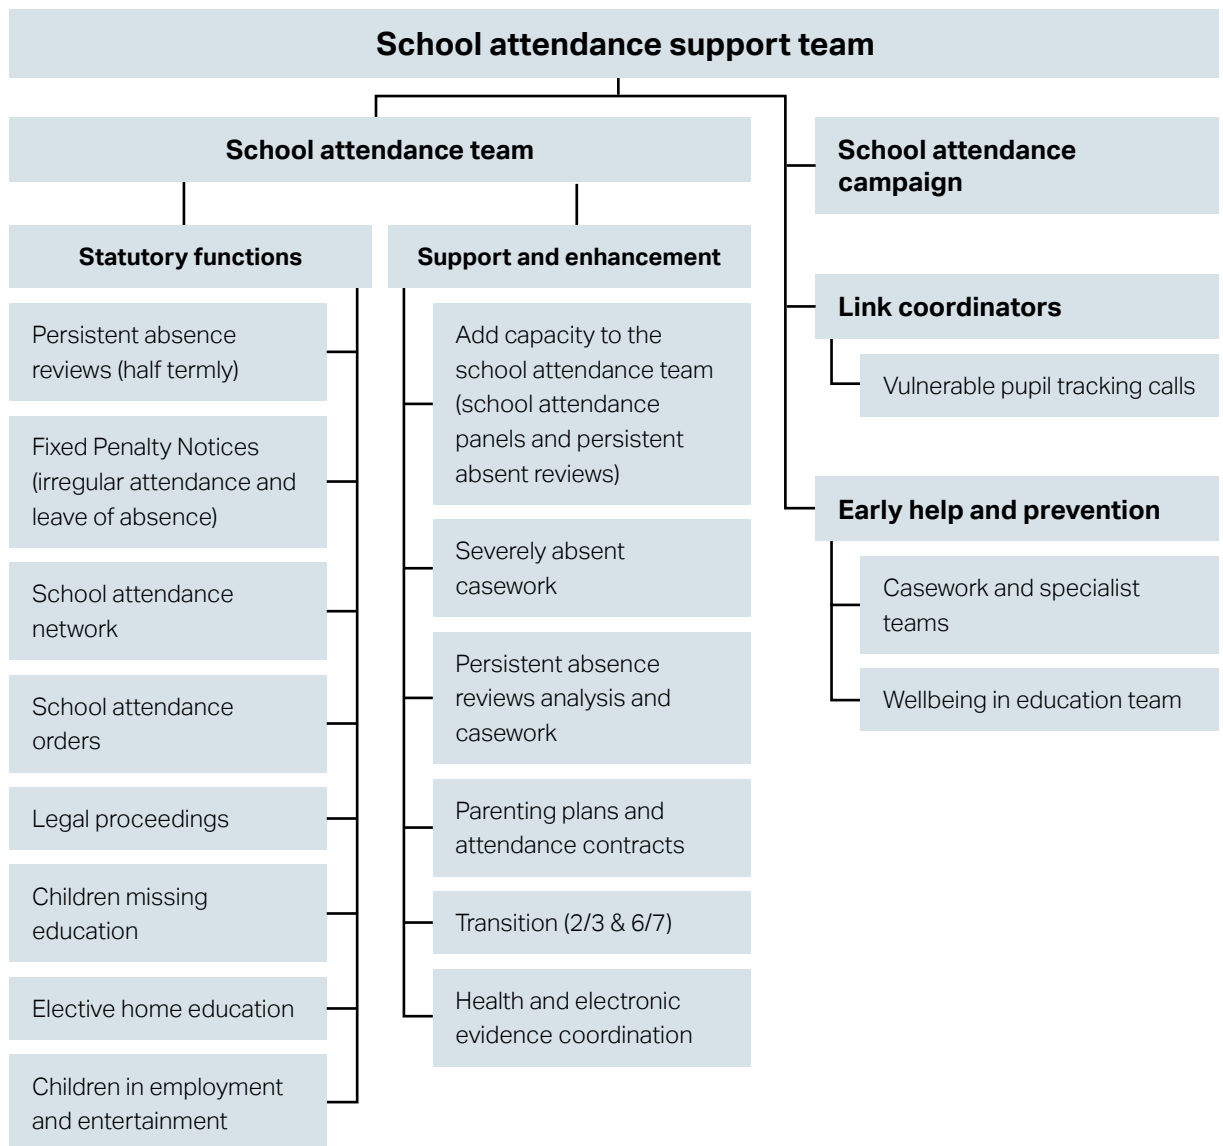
School attendance support team

School attendance team

Statutory functions

Persistent absence reviews (half termly)

Fixed Penalty Notices (irregular attendance and leave of absence)

School attendance network

School attendance orders

Legal proceedings

Children missing education

Elective home education

Children in employment and entertainment

Support and enhancement

Add capacity to the school attendance team (school attendance panels and persistent absent reviews)

Severely absent casework

Persistent absence reviews analysis and casework

Parenting plans and attendance contracts

Transition (2/3 & 6/7)

Health and electronic evidence coordination

School attendance campaign

Link coordinators

Vulnerable pupil tracking calls

Early help and prevention

Casework and specialist teams

Wellbeing in education team